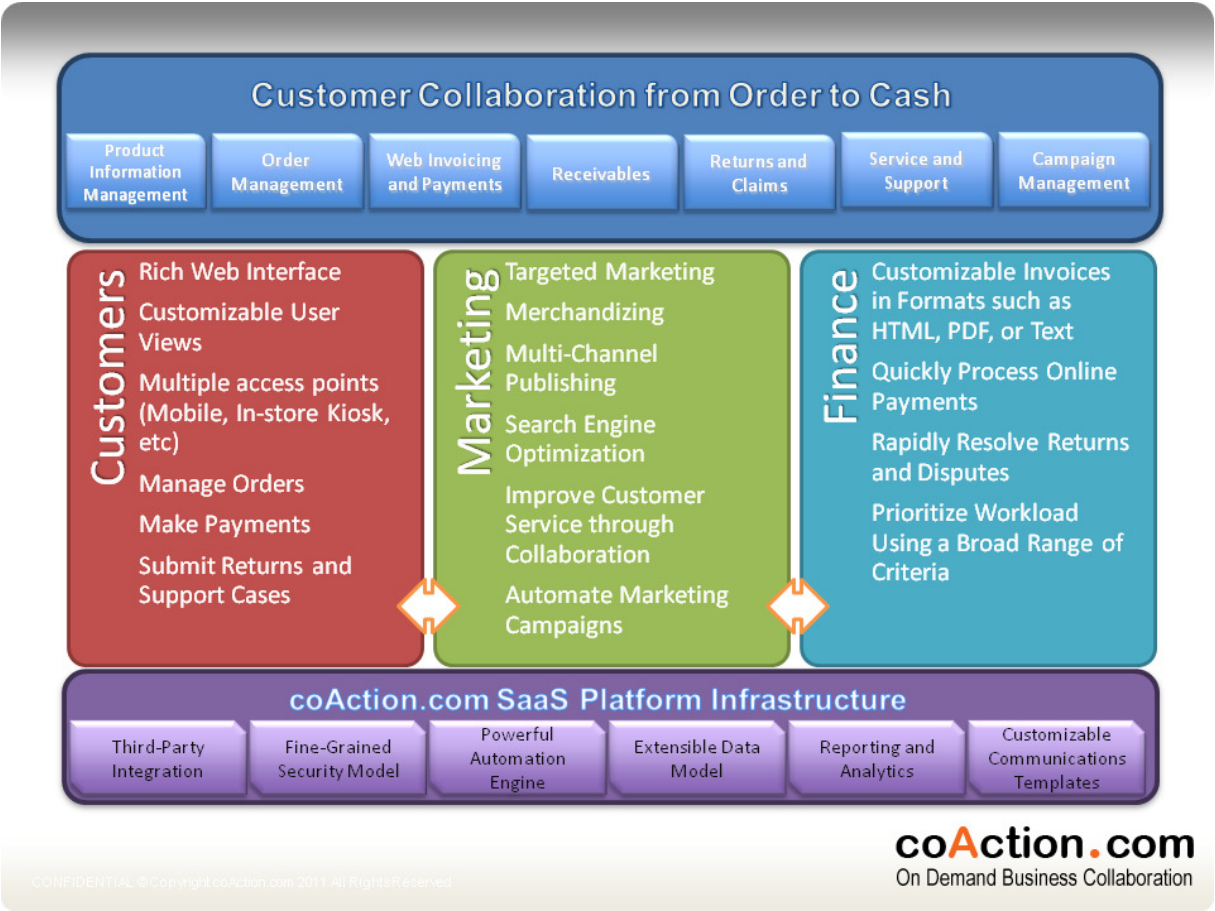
Customer Collaboration from Order to Cash

Product Information Management

Order Management

Web Invoicing and Payments

Receivables

Returns and Claims

Service and Support

Campaign Management

Customers

Rich Web Interface

Customizable User Views

Multiple access points (Mobile, In-store Kiosk, etc)

Manage Orders

Make Payments

Submit Returns and Support Cases

Marketing

Targeted Marketing

Merchandizing

Multi-Channel Publishing

Search Engine Optimization

Improve Customer Service through Collaboration

Automate Marketing Campaigns

Finance

Customizable Invoices in Formats such as HTML, PDF, or Text

Quickly Process Online Payments

Rapidly Resolve Returns and Disputes

Prioritize Workload Using a Broad Range of Criteria

coAction.com SaaS Platform Infrastructure

Third-Party Integration

Fine-Grained Security Model

Powerful Automation Engine

Extensible Data Model

Reporting and Analytics

Customizable Communications Templates

CONFIDENTIAL ©Copyright coAction.com 2011 All Rights Reserved

coAction.com
On Demand Business Collaboration